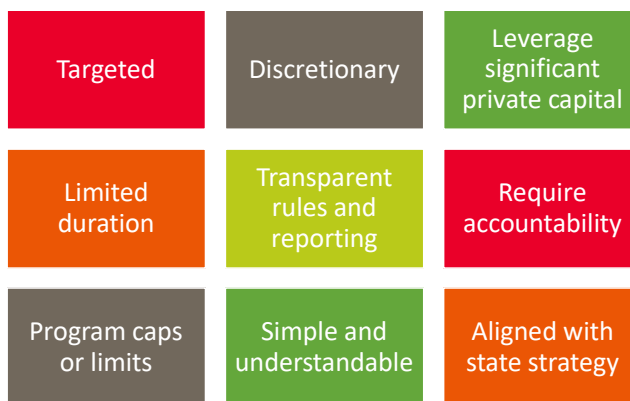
Targeted

Discretionary

Leverage significant private capital

Limited duration

Transparent rules and reporting

Require accountability

Program caps or limits

Simple and understandable

Aligned with state strategy